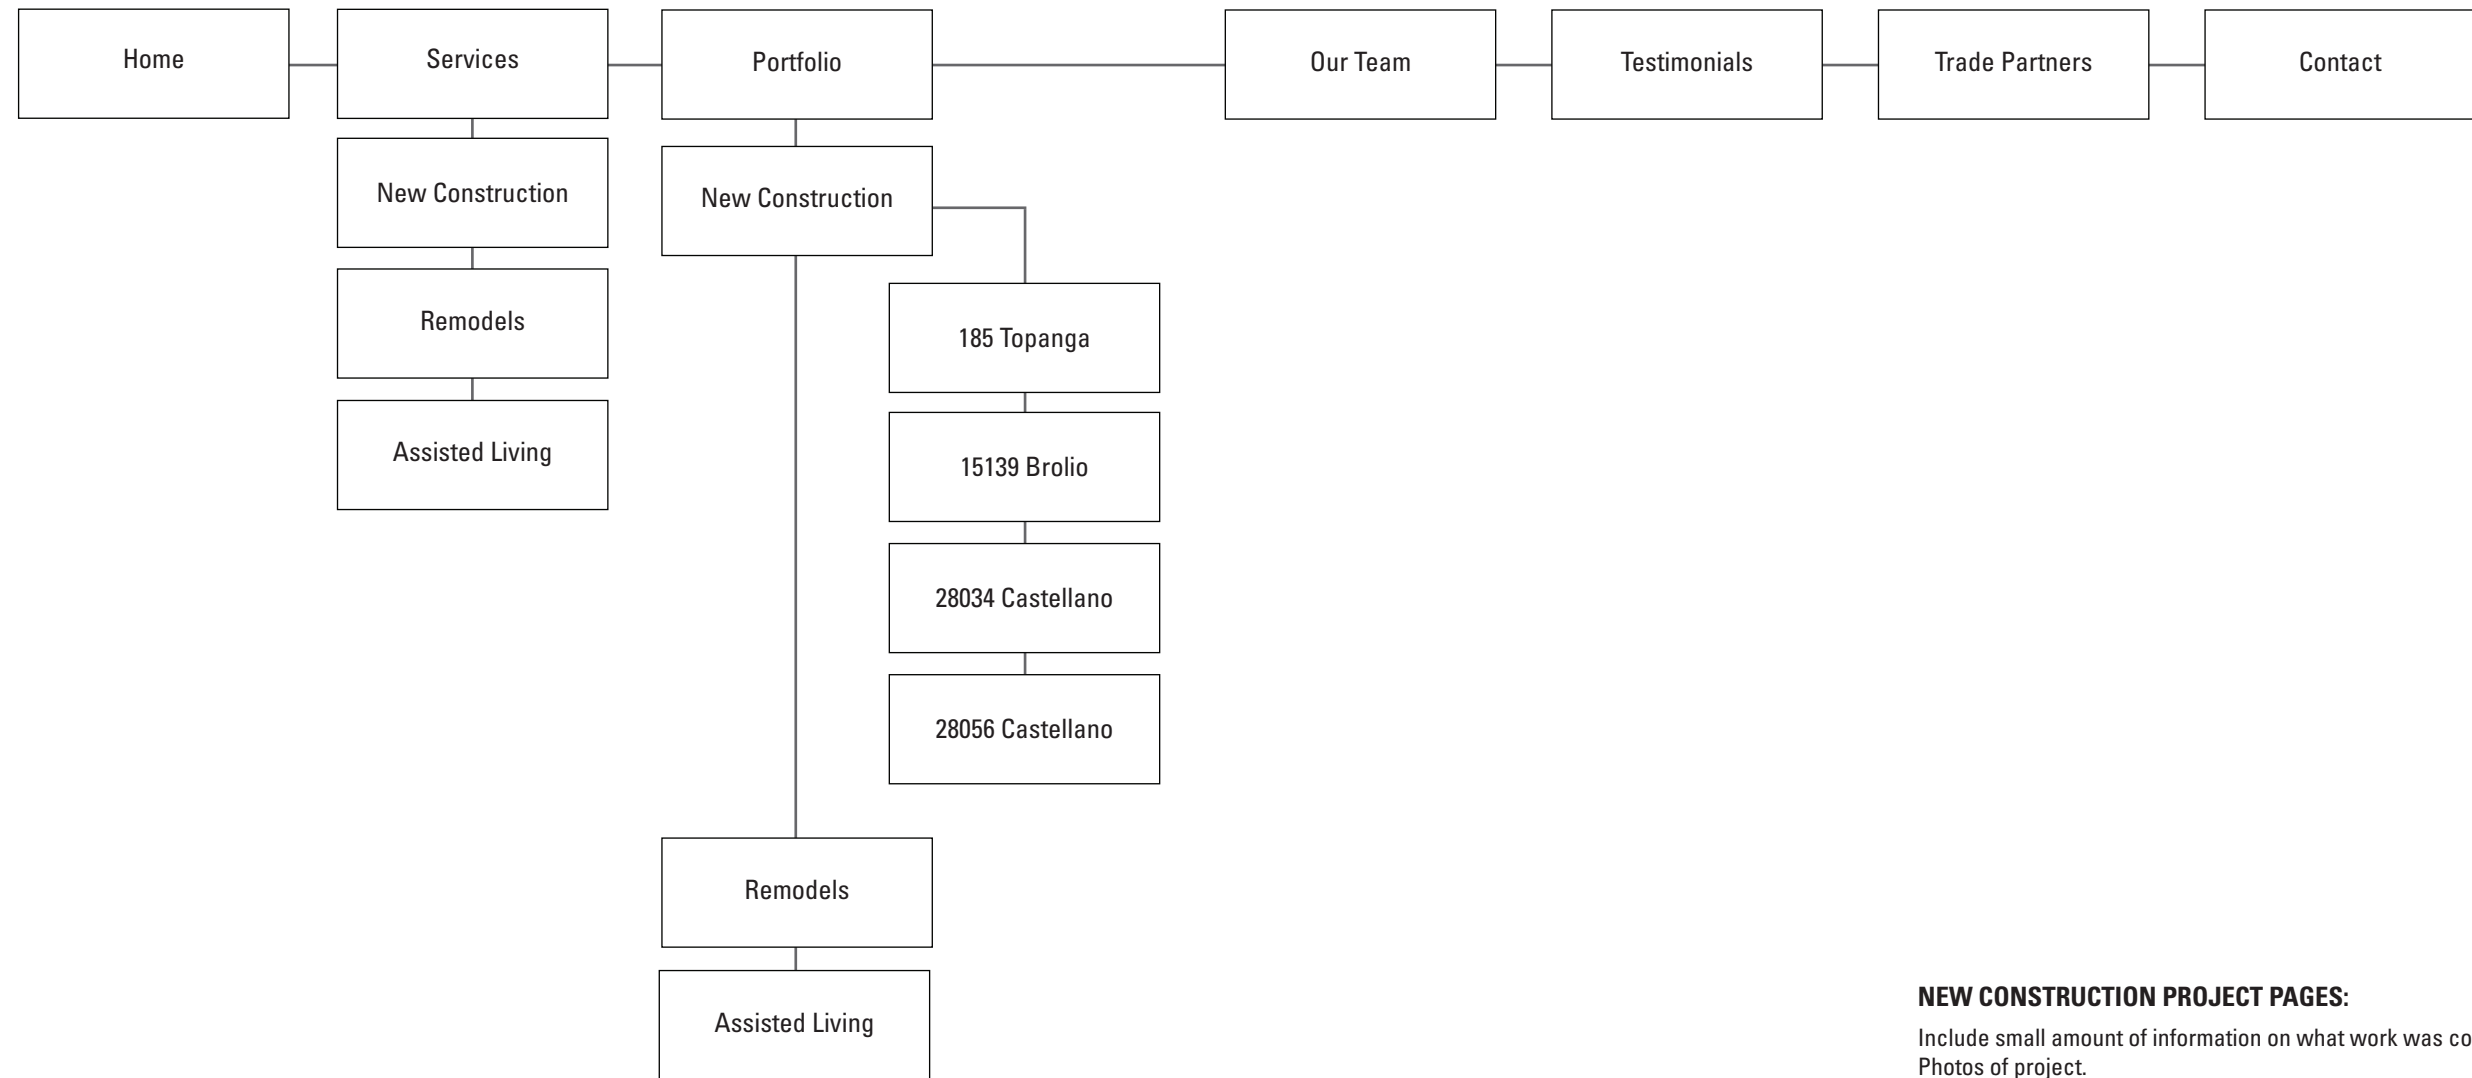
Home

Services

New Construction

Remodels

Assisted Living

Portfolio

New Construction

185 Topanga

15139 Brolio

28034 Castellano

28056 Castellano

Remodels

Assisted Living

Our Team

Testimonials

Trade Partners

Contact

NEW CONSTRUCTION PROJECT PAGES:

Include small amount of information on what work was co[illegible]
Photos of project.